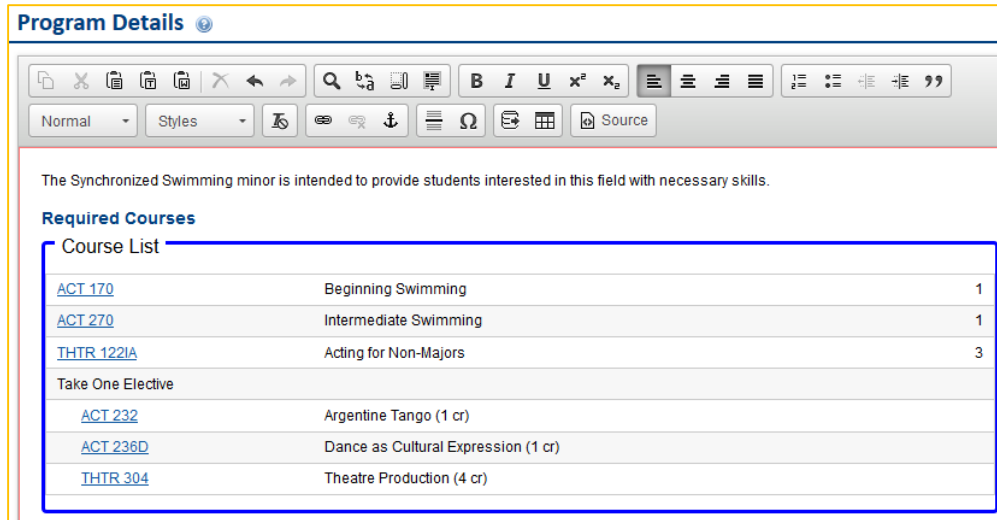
Program Details

Normal Styles Source

The Synchronized Swimming minor is intended to provide students interested in this field with necessary skills.

Required Courses

Course List

| | | |
|---|---|---|
| ACT 170 | Beginning Swimming | 1 |
| ACT 270 | Intermediate Swimming | 1 |
| THTR 122IA | Acting for Non-Majors | 3 |
| Take One Elective | | |
| ACT 232 | Argentine Tango (1 cr) | |
| ACT 236D | Dance as Cultural Expression (1 cr) | |
| THTR 304 | Theatre Production (4 cr) | |